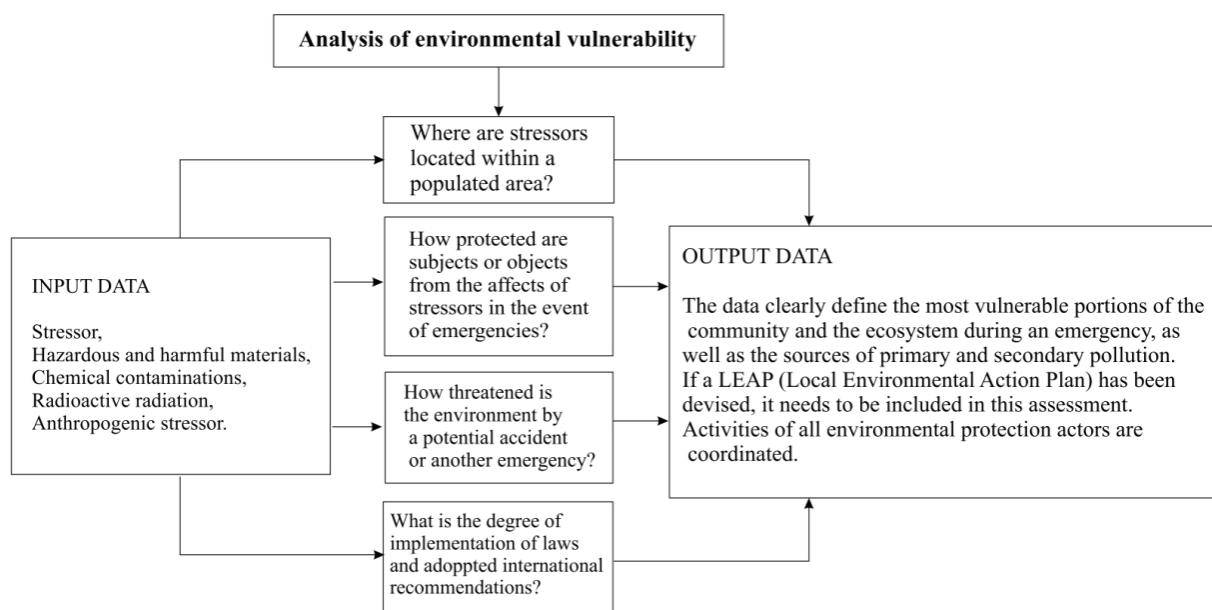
Analysis of environmental vulnerability

Where are stressors located within a populated area?

How protected are subjects or objects from the affects of stressors in the event of emergencies?

How threatened is the environment by a potential accident or another emergency?

What is the degree of implementation of laws and adoppted international recommendations?

INPUT DATA

Stressor,
Hazardous and harmful materials,
Chemical contaminations,
Radioactive radiation,
Anthropogenic stressor.

OUTPUT DATA

The data clearly define the most vulnerable portions of the community and the ecosystem during an emergency, as well as the sources of primary and secondary pollution. If a LEAP (Local Environmental Action Plan) has been devised, it needs to be included in this assessment. Activities of all environmental protection actors are coordinated.